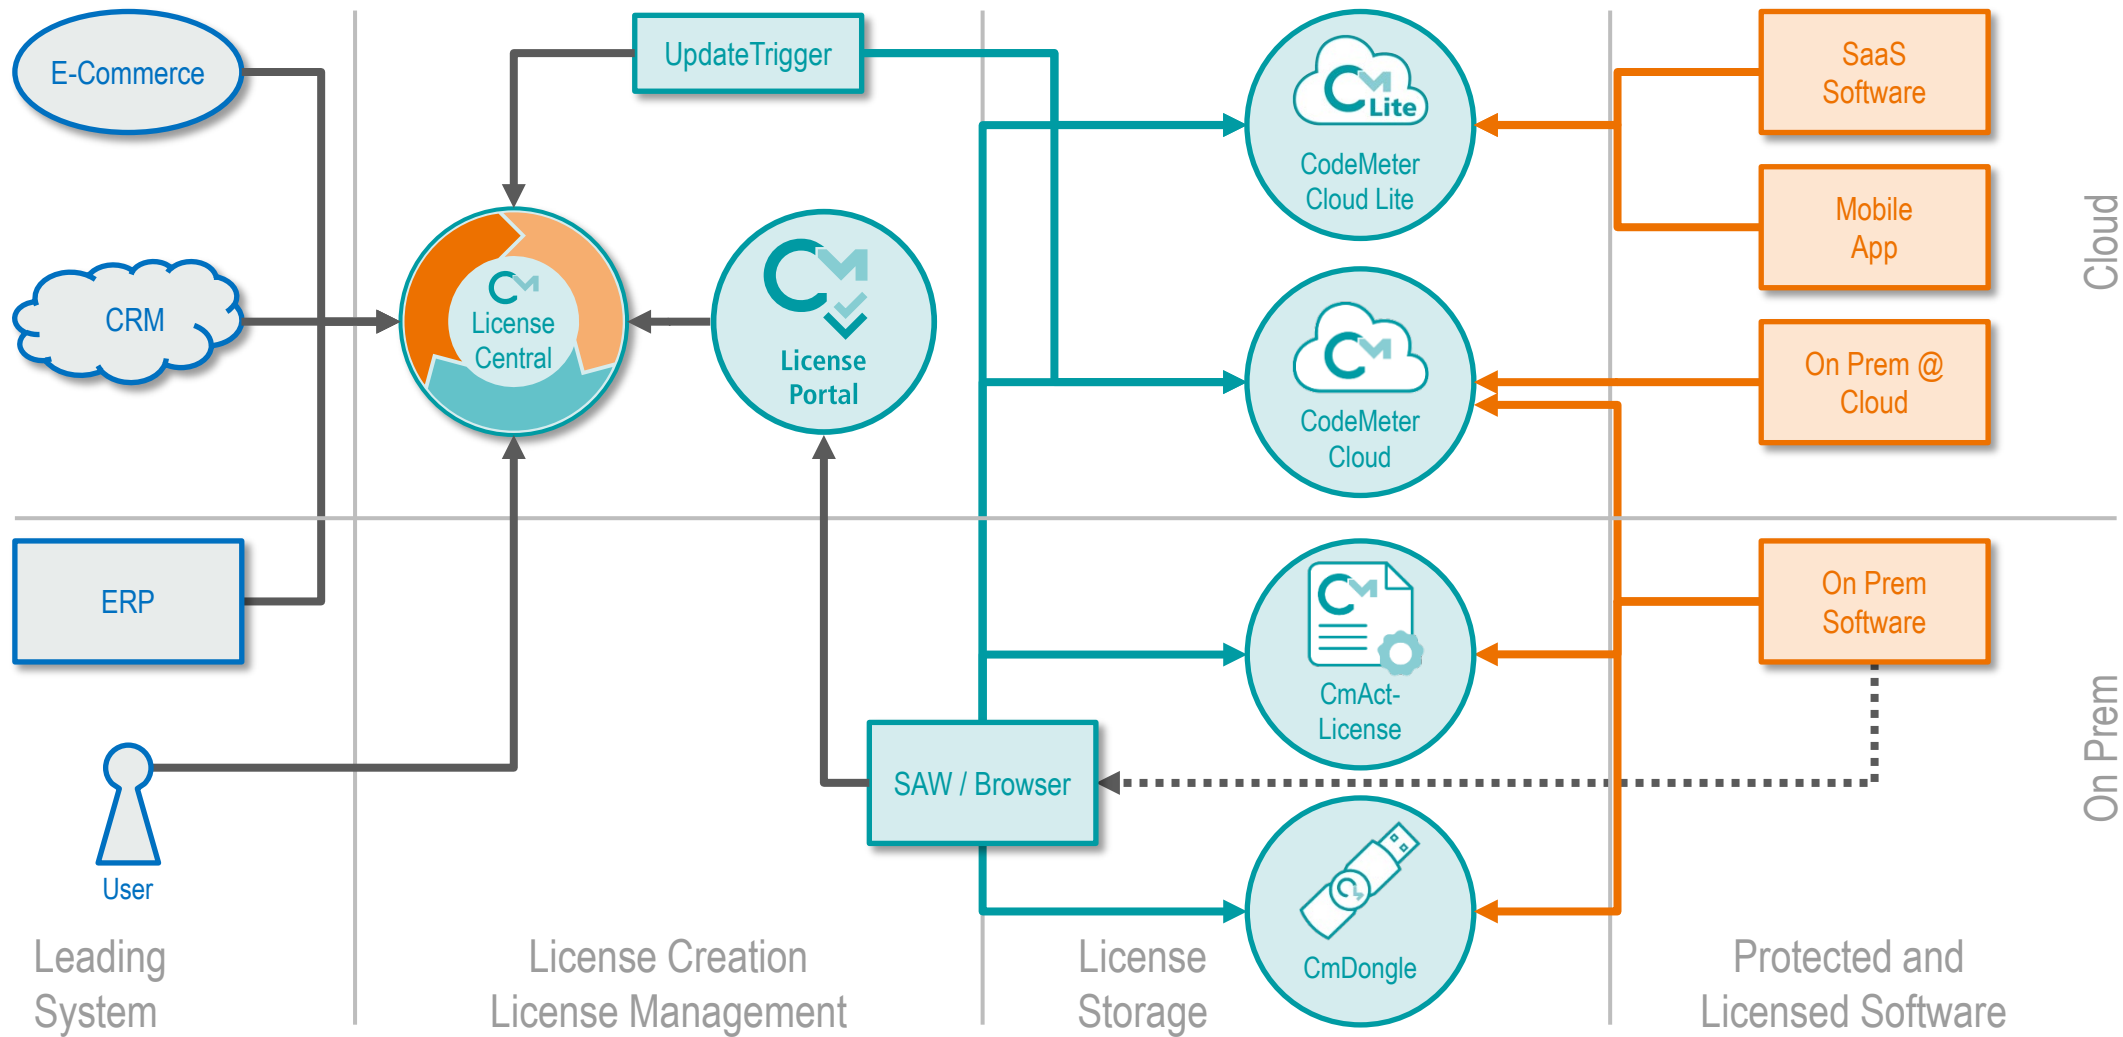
E-Commerce

UpdateTrigger

SaaS Software

Lite

CodeMeter Cloud Lite

Mobile App

Cloud

CRM

License Central

License Portal

CodeMeter Cloud

On Prem @ Cloud

ERP

CmAct-License

On Prem Software

User

SAW / Browser

On Prem

CmDongle

Leading System

License Creation License Management

License Storage

Protected and Licensed Software